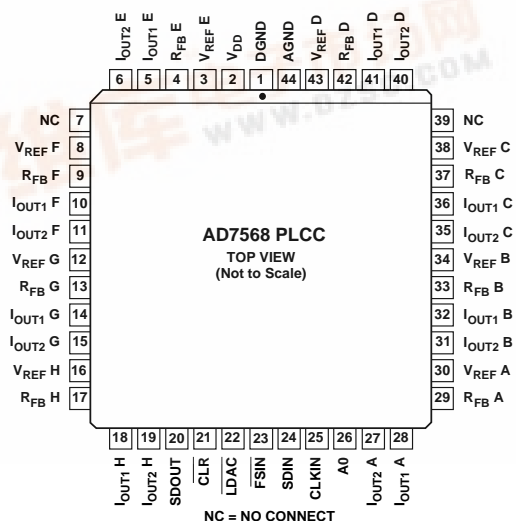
$I_{OUT2}$ E
$I_{OUT1}$ E
$R_{FB}$ E
$V_{REF}$ E
$V_{DD}$
DGND
AGND
$V_{REF}$ D
$R_{FB}$ D
$I_{OUT1}$ D
$I_{OUT2}$ D

6 5 4 3 2 1 44 43 42 41 40

NC 7
$V_{REF}$ F 8
$R_{FB}$ F 9
$I_{OUT1}$ F 10
$I_{OUT2}$ F 11
$V_{REF}$ G 12
$R_{FB}$ G 13
$I_{OUT1}$ G 14
$I_{OUT2}$ G 15
$V_{REF}$ H 16
$R_{FB}$ H 17

39 NC
38 $V_{REF}$ C
37 $R_{FB}$ C
36 $I_{OUT1}$ C
35 $I_{OUT2}$ C
34 $V_{REF}$ B
33 $R_{FB}$ B
32 $I_{OUT1}$ B
31 $I_{OUT2}$ B
30 $V_{REF}$ A
29 $R_{FB}$ A

AD7568 PLCC
TOP VIEW
(Not to Scale)

18 19 20 21 22 23 24 25 26 27 28

$I_{OUT1}$ H
$I_{OUT2}$ H
SDOUT
$\overline{CLR}$
$\overline{LDAC}$
$\overline{FSIN}$
SDIN
CLKIN
A0
$I_{OUT2}$ A
$I_{OUT1}$ A

NC = NO CONNECT